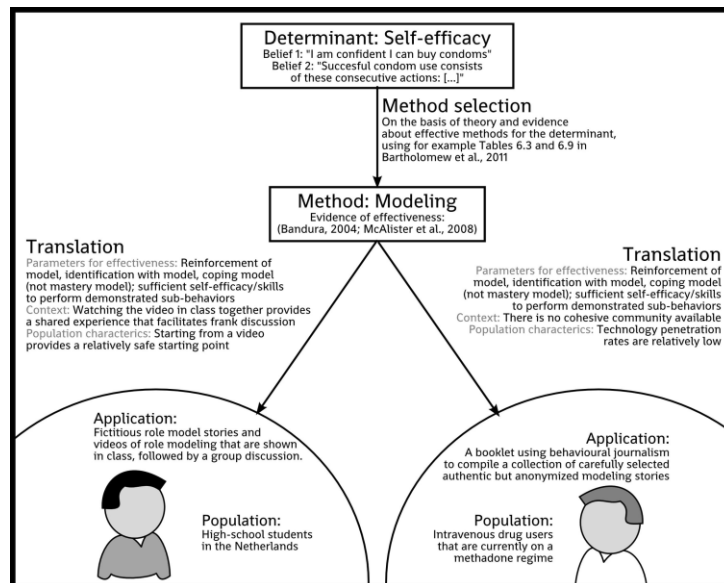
Determinant: Self-efficacy
Belief 1: "I am confident I can buy condoms"
Belief 2: "Succesful condom use consists of these consecutive actions: [...]"

Method selection
On the basis of theory and evidence about effective methods for the determinant, using for example Tables 6.3 and 6.9 in Bartholomew et al., 2011

Method: Modeling
Evidence of effectiveness:
(Bandura, 2004; McAlister et al., 2008)

Translation
Parameters for effectiveness: Reinforcement of model, identification with model, coping model (not mastery model); sufficient self-efficacy/skills to perform demonstrated sub-behaviors
Context: Watching the video in class together provides a shared experience that facilitates frank discussion
Population characterics: Starting from a video provides a relatively safe starting point

Translation
Parameters for effectiveness: Reinforcement of model, identification with model, coping model (not mastery model); sufficient self-efficacy/skills to perform demonstrated sub-behaviors
Context: There is no cohesive community available
Population characterics: Technology penetration rates are relatively low

Application:
Fictitious role model stories and videos of role modeling that are shown in class, followed by a group discussion.

Population:
High-school students in the Netherlands

Application:
A booklet using behavioural journalism to compile a collection of carefully selected authentic but anonymized modeling stories

Population:
Intravenous drug users that are currently on a methadone regime